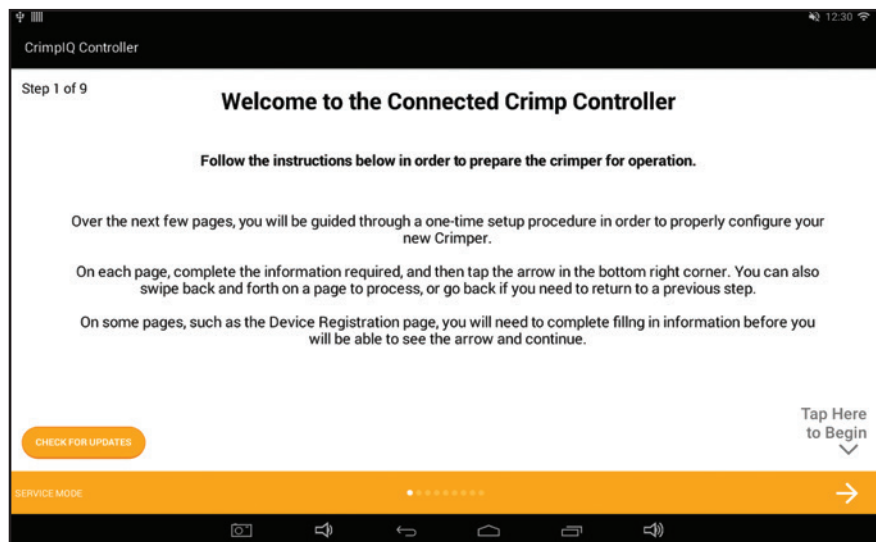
12:30

CrimpIQ Controller

Step 1 of 9

Welcome to the Connected Crimp Controller

Follow the instructions below in order to prepare the crimper for operation.

Over the next few pages, you will be guided through a one-time setup procedure in order to properly configure your new Crimper.

On each page, complete the information required, and then tap the arrow in the bottom right corner. You can also swipe back and forth on a page to process, or go back if you need to return to a previous step.

On some pages, such as the Device Registration page, you will need to complete fillng in information before you will be able to see the arrow and continue.

Tap Here to Begin

CHECK FOR UPDATES

SERVICE MODE